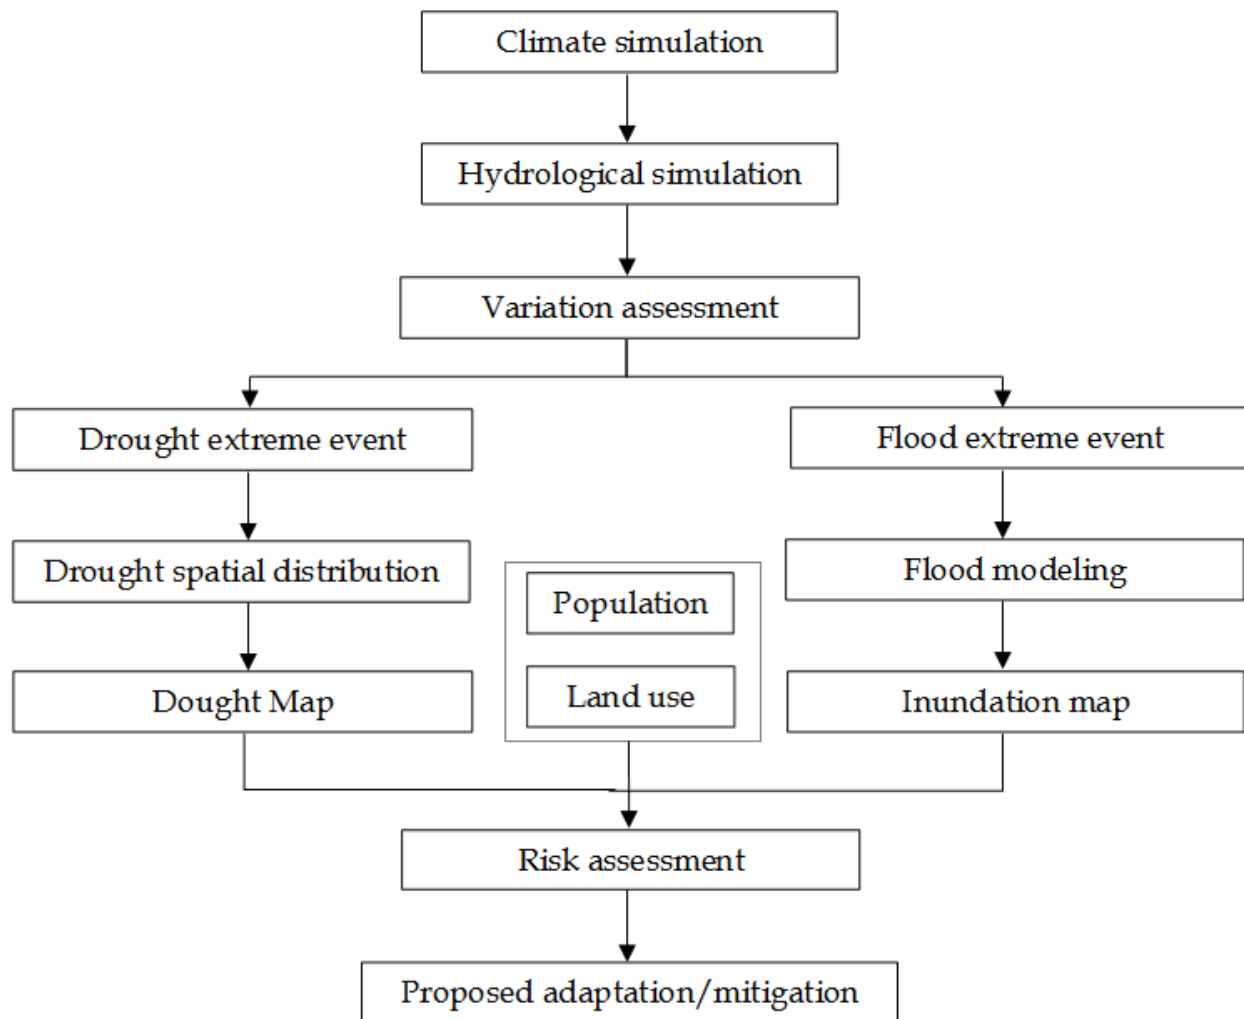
Climate simulation

Hydrological simulation

Variation assessment

Drought extreme event

Flood extreme event

Drought spatial distribution

Population

Land use

Flood modeling

Dought Map

Inundation map

Risk assessment

Proposed adaptation/mitigation